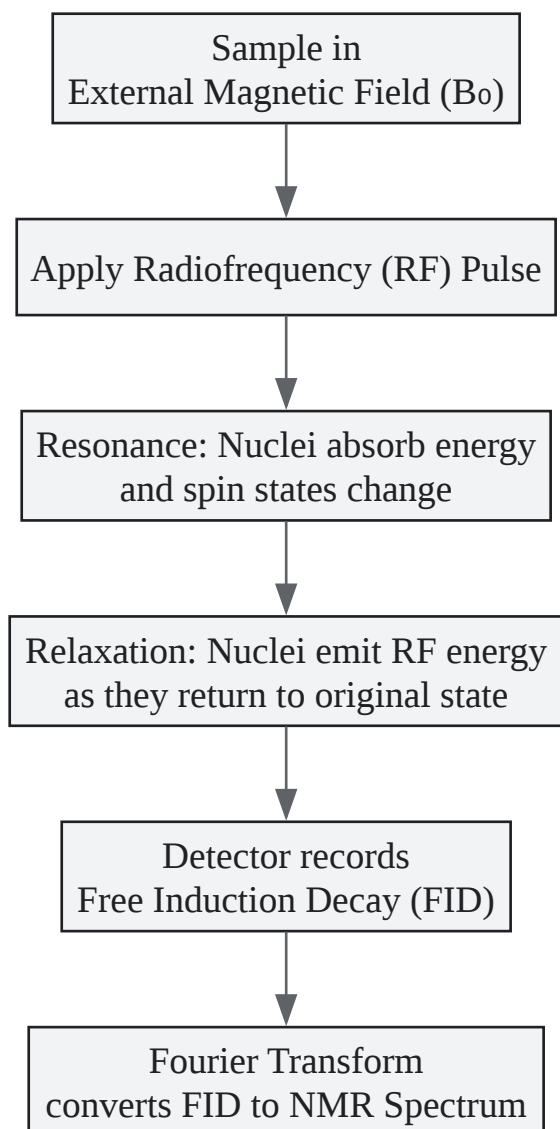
Sample in
External Magnetic Field ($B_0$)

Apply Radiofrequency (RF) Pulse

Resonance: Nuclei absorb energy
and spin states change

Relaxation: Nuclei emit RF energy
as they return to original state

Detector records
Free Induction Decay (FID)

Fourier Transform
converts FID to NMR Spectrum